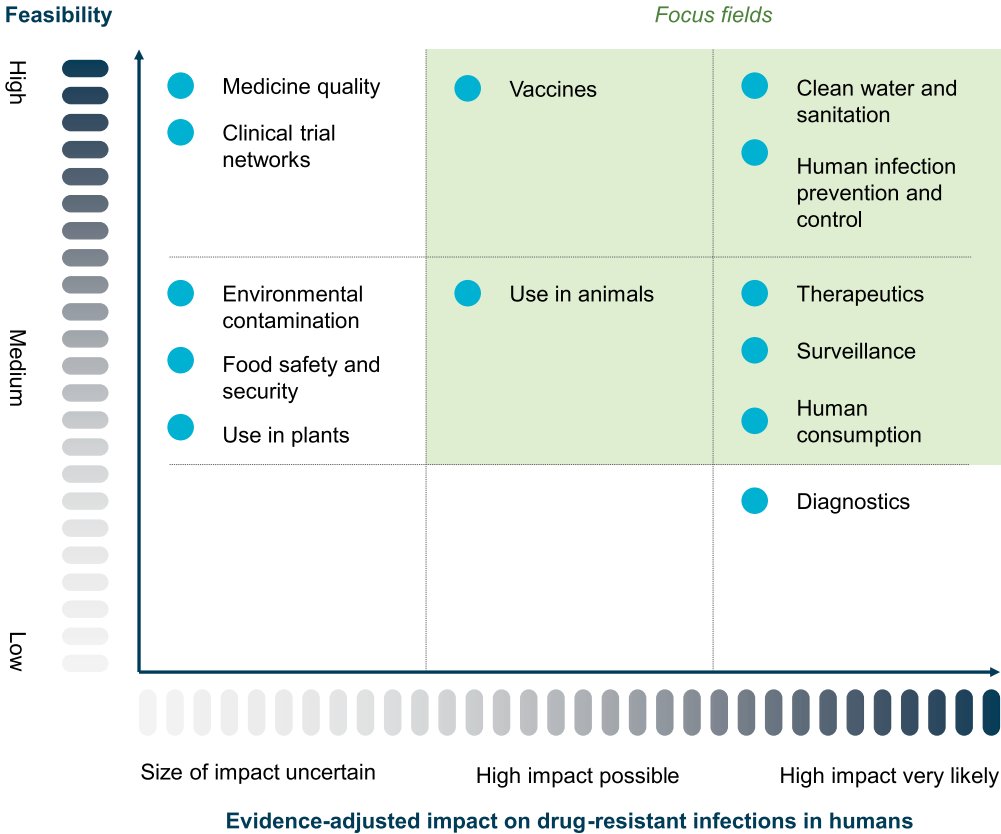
Feasibility

Focus fields

High

Medium

Low

Medicine quality

Clinical trial networks

Vaccines

Clean water and sanitation

Human infection prevention and control

Environmental contamination

Food safety and security

Use in plants

Use in animals

Therapeutics

Surveillance

Human consumption

Diagnostics

Size of impact uncertain

High impact possible

High impact very likely

Evidence-adjusted impact on drug-resistant infections in humans